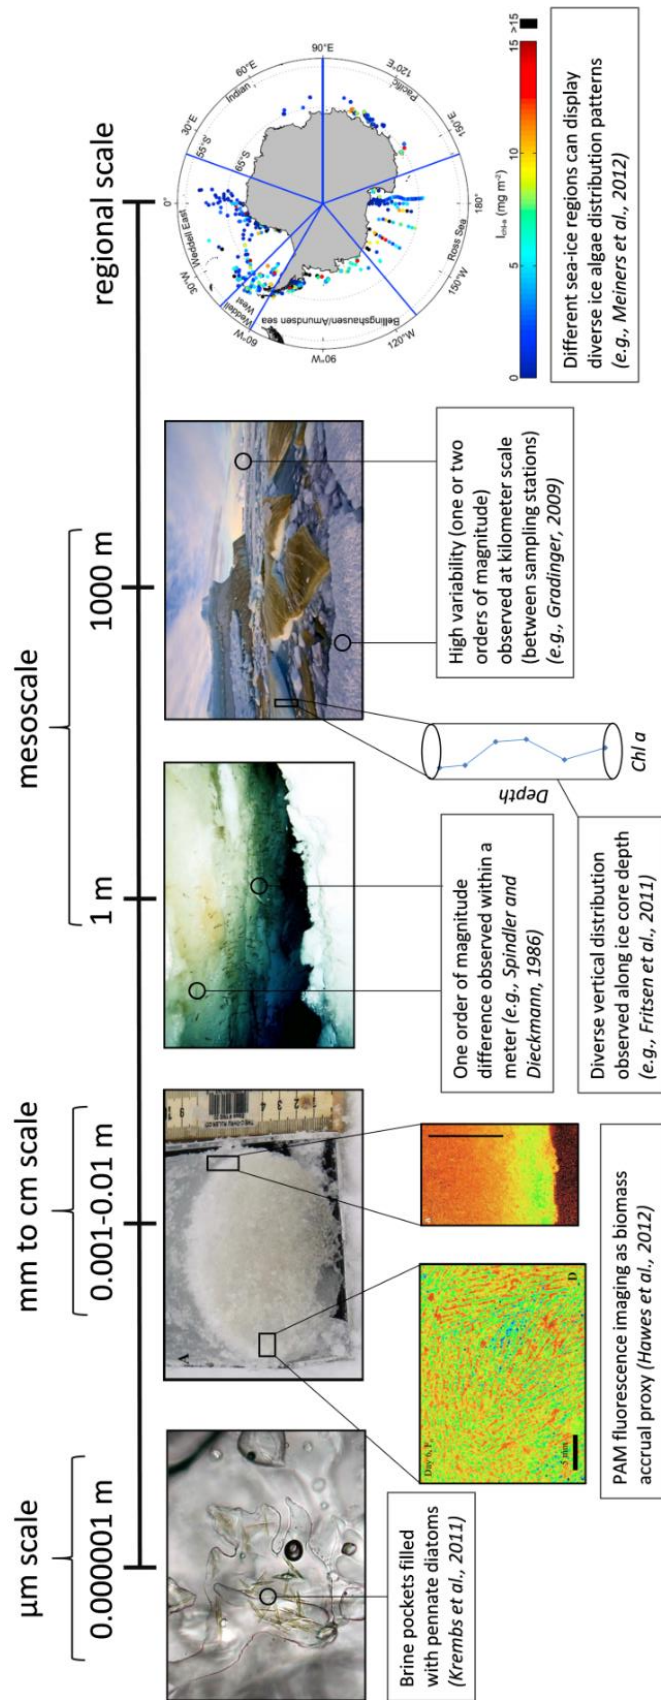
µm scale
0.000001 m
mm to cm scale
0.001-0.01 m
1 m
mesoscale
1000 m
regional scale

Brine pockets filled with pennate diatoms (Krembs et al., 2011)

PAM fluorescence imaging as biomass accrual proxy (Hawes et al., 2012)

One order of magnitude difference observed within a meter (e.g., Spindler and Dieckmann, 1986)

Diverse vertical distribution observed along ice core depth (e.g., Fritsen et al., 2011)

Depth
Chl a

High variability (one or two orders of magnitude) observed at kilometer scale (between sampling stations) (e.g., Gradinger, 2009)

Different sea-ice regions can display diverse ice algae distribution patterns (e.g., Meiners et al., 2012)

0°
30°E
60°E
90°E
120°E
150°E
180°
150°W
120°W
90°W
60°W
30°W
55°S
65°S
Weddell East
Weddell West
Indian
Pacific
Ross Sea
Bellingshausen/Amundsen sea
$I_{chl\text{-}a}$ (mg m$^{-2}$)
0
5
10
15
>15